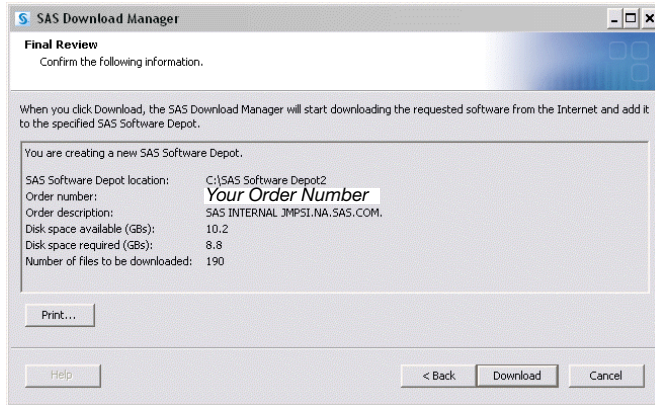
SAS Download Manager

Final Review
Confirm the following information.

When you click Download, the SAS Download Manager will start downloading the requested software from the Internet and add it to the specified SAS Software Depot.

You are creating a new SAS Software Depot.

| | |
|---|---|
| SAS Software Depot location: | C:\SAS Software Depot2 |
| Order number: | Your Order Number |
| Order description: | SAS INTERNAL JMPSI.NA.SAS.COM. |
| Disk space available (GBs): | 10.2 |
| Disk space required (GBs): | 8.8 |
| Number of files to be downloaded: | 190 |

Print...

Help

< Back Download Cancel